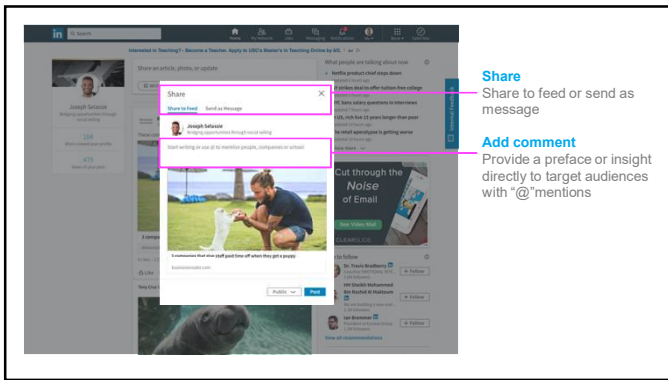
Search

Home My Network Jobs Messaging Notifications Me Work Try Premium

Interested in Teaching? - Become a Teacher. Apply to USC's Master's in Teaching Online by 6/1.

Joseph Selassie

Bridging opportunities through social selling

104

Who's viewed your profile

475

Views of your post

Share an article, photo, or update

What people are talking about now

Netflix product chief steps down

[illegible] strikes deal to offer tuition-free college

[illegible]C bans salary questions in interviews

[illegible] US, rich live 15 years longer than poor

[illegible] retail apocalypse is getting worse

Share

Share to feed Send as message

Joseph Selassie

Bridging opportunities through social selling

Start writing or use @ to mention people, companies or school

5 companies that allow staff paid time off when they get a puppy

businessinsider.com

Public Post

Cut through the Noise of Email

See Video Mail

Who to follow

Dr. Travis Bradberry

+ Follow

Ibn Sheikh Mohammed Bin Rashid Al Maktoum

+ Follow

Ian Bremmer

+ Follow

View all recommendations

Share

Share to feed or send as message

Add comment

Provide a preface or insight directly to target audiences with “@”mentions